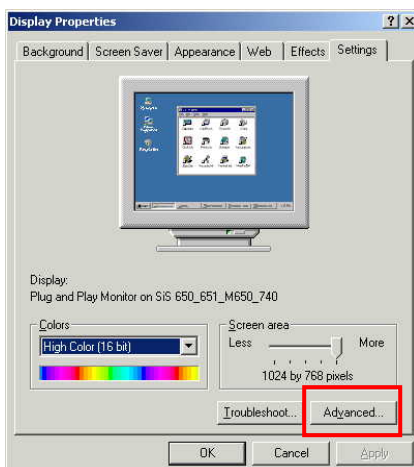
Display Properties

?

X

Background | Screen Saver | Appearance | Web | Effects | Settings

Display:
Plug and Play Monitor on SiS 650_651_M650_740

Colors

High Color (16 bit)

Screen area

Less

More

1024 by 768 pixels

Troubleshoot...

Advanced...

OK

Cancel

Apply